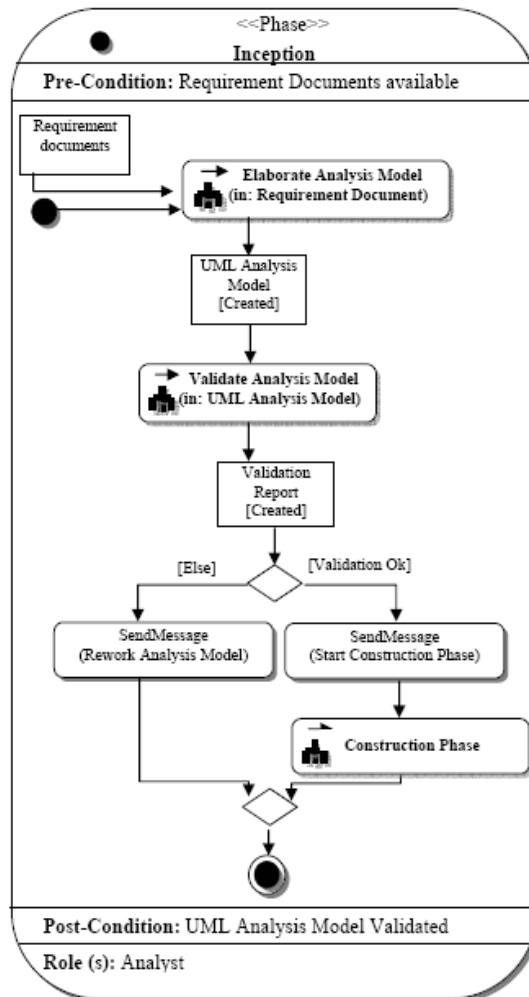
<<Phase>>
Inception

Pre-Condition: Requirement Documents available

Requirement documents

Elaborate Analysis Model (in: Requirement Document)

UML Analysis Model [Created]

Validate Analysis Model (in: UML Analysis Model)

Validation Report [Created]

[Else]

[Validation Ok]

SendMessage (Rework Analysis Model)

SendMessage (Start Construction Phase)

Construction Phase

Post-Condition: UML Analysis Model Validated

Role (s): Analyst